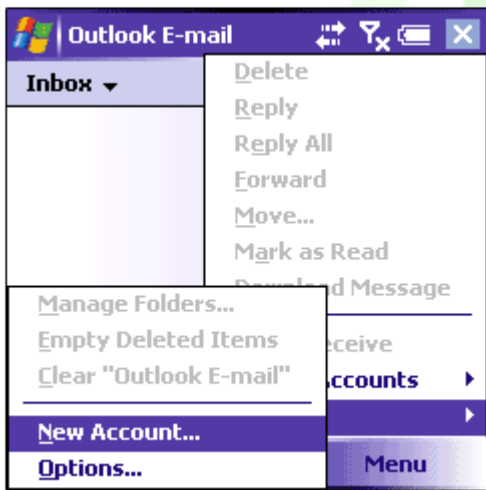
Outlook E-mail

Inbox

Delete
Reply
Reply All
Forward
Move...
Mark as Read
Download Message

Manage Folders...
Empty Deleted Items
Clear "Outlook E-mail"

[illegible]eceive
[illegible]ccounts

New Account...
Options...

Menu